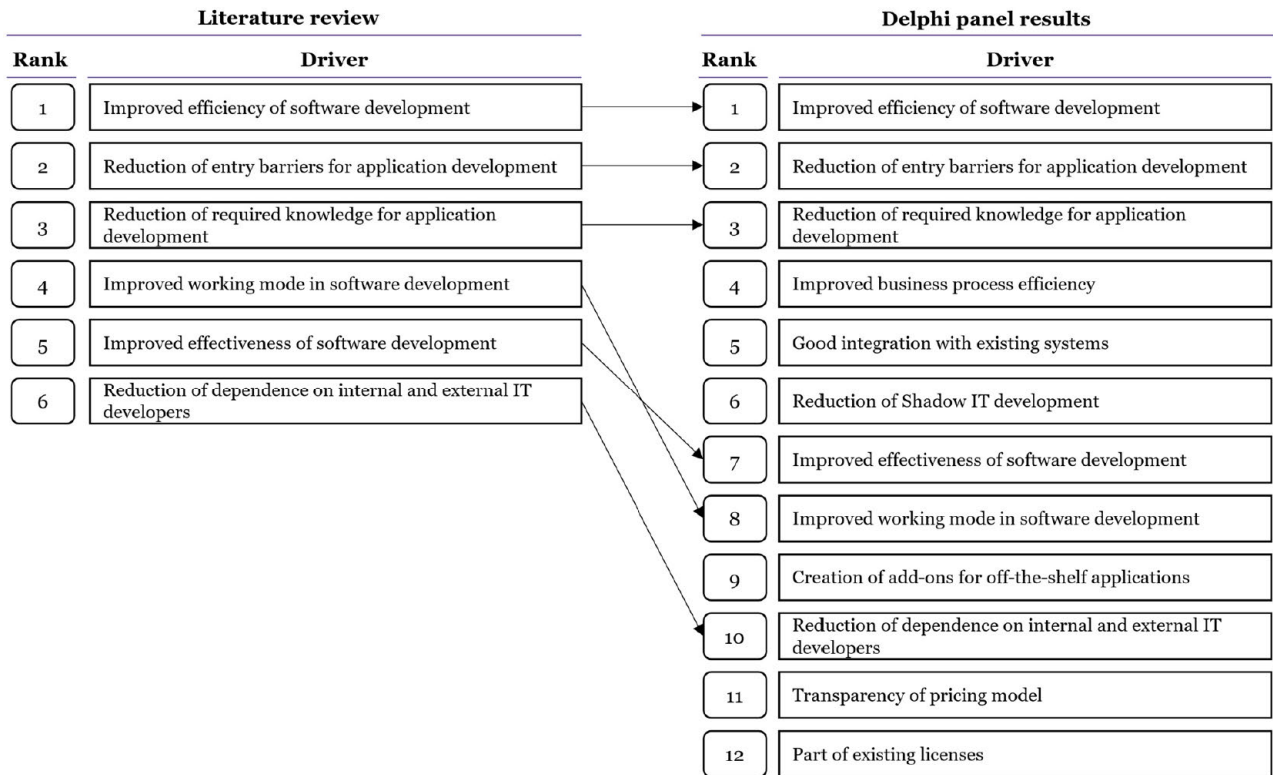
Literature review

| Rank | Driver |
|---|---|
| 1 | Improved efficiency of software development |
| 2 | Reduction of entry barriers for application development |
| 3 | Reduction of required knowledge for application development |
| 4 | Improved working mode in software development |
| 5 | Improved effectiveness of software development |
| 6 | Reduction of dependence on internal and external IT developers |

Delphi panel results

| Rank | Driver |
|---|---|
| 1 | Improved efficiency of software development |
| 2 | Reduction of entry barriers for application development |
| 3 | Reduction of required knowledge for application development |
| 4 | Improved business process efficiency |
| 5 | Good integration with existing systems |
| 6 | Reduction of Shadow IT development |
| 7 | Improved effectiveness of software development |
| 8 | Improved working mode in software development |
| 9 | Creation of add-ons for off-the-shelf applications |
| 10 | Reduction of dependence on internal and external IT developers |
| 11 | Transparency of pricing model |
| 12 | Part of existing licenses |